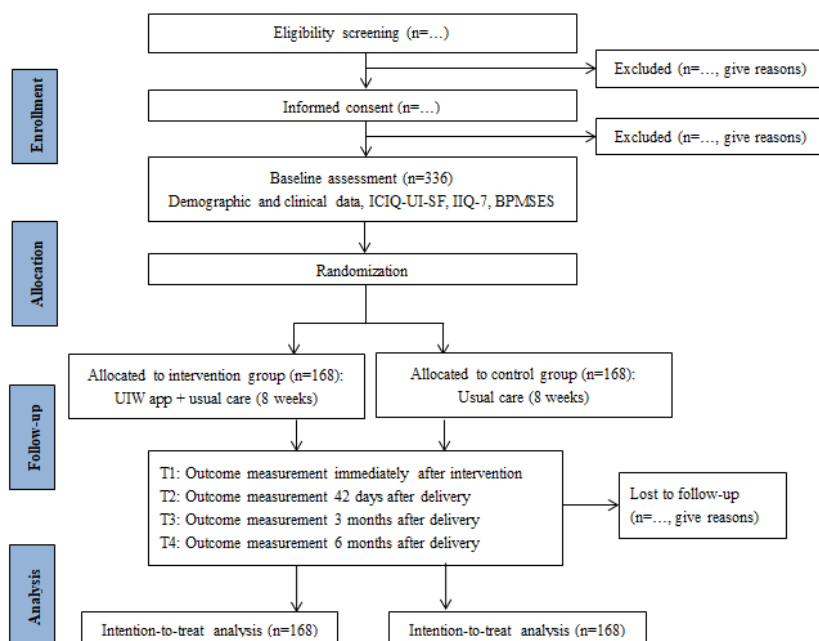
Enrollment

Eligibility screening (n=…)

Excluded (n=…, give reasons)

Informed consent (n=…)

Excluded (n=…, give reasons)

Baseline assessment (n=336)
Demographic and clinical data, ICIQ-UI-SF, IIQ-7, BPMSES

Allocation

Randomization

Allocated to intervention group (n=168):
UIW app + usual care (8 weeks)

Allocated to control group (n=168):
Usual care (8 weeks)

Follow-up

T1: Outcome measurement immediately after intervention
T2: Outcome measurement 42 days after delivery
T3: Outcome measurement 3 months after delivery
T4: Outcome measurement 6 months after delivery

Lost to follow-up
(n=…, give reasons)

Analysis

Intention-to-treat analysis (n=168)

Intention-to-treat analysis (n=168)